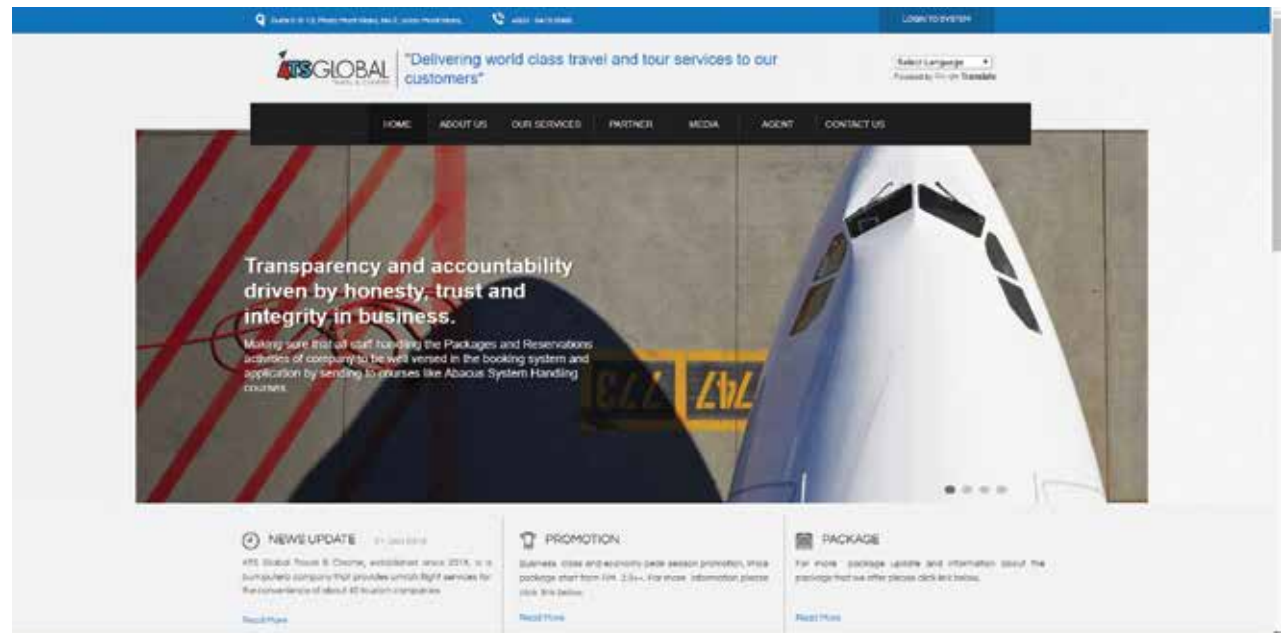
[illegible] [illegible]

LOGIN TO SYSTEM

ATS GLOBAL

"Delivering world class travel and tour services to our customers"

Select Language

Powered by Google Translate

HOME ABOUT US OUR SERVICES PARTNER MEDIA AGENT CONTACT US

Transparency and accountability driven by honesty, trust and integrity in business.

Making sure that all staff handling the Packages and Reservations activities of company to be well versed in the booking system and application by sending to courses like Abacus System Handling courses.

747 773

NEWS UPDATE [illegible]

ATS Global Tours & Charter, established since 2014, is a bumiputera company that provides umrah flight services for the convenience of about 40 tourism companies.

Read More

PROMOTION

Business class and economy peak season promotion, price package start from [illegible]. For more information please click link below.

Read More

PACKAGE

For more package update and information about the package that we offer please click link below.

Read More